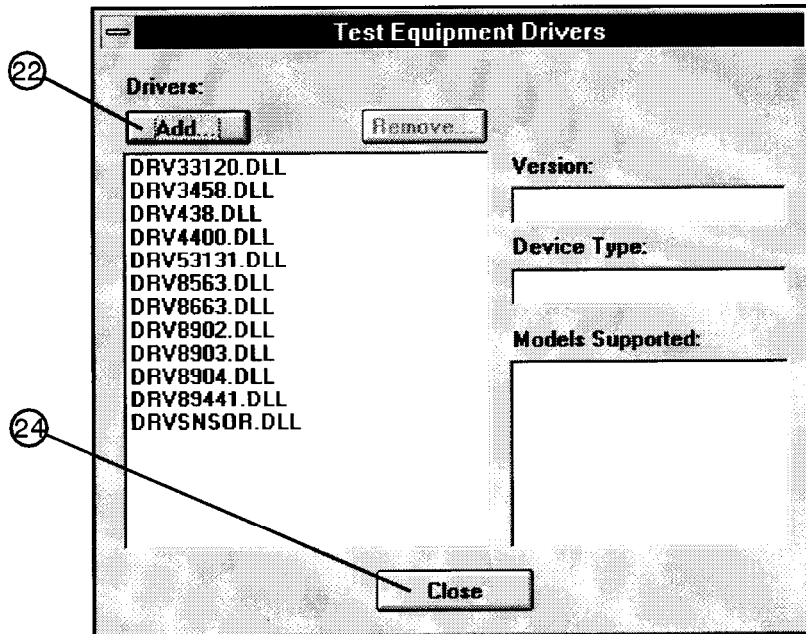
Test Equipment Drivers

22

Drivers:

Add...

Remove...

DRV33120.DLL
DRV3458.DLL
DRV438.DLL
DRV4400.DLL
DRV53131.DLL
DRV8563.DLL
DRV8663.DLL
DRV8902.DLL
DRV8903.DLL
DRV8904.DLL
DRV89441.DLL
DRVSNSOR.DLL

Version:

Device Type:

Models Supported:

24

Close